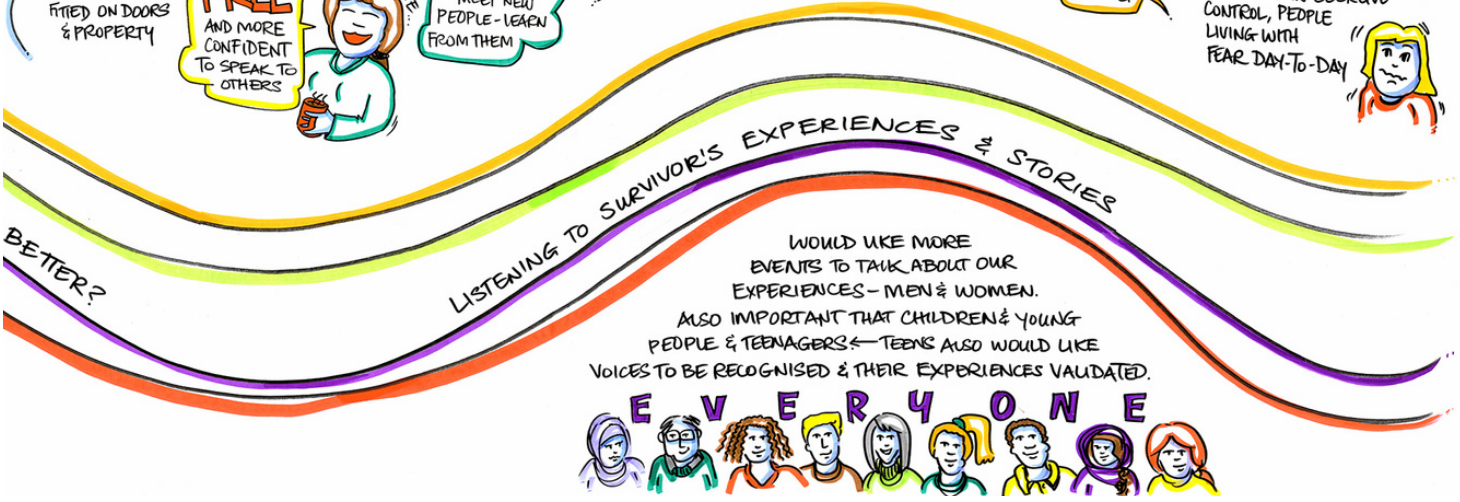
FITTED ON DOORS & PROPERTY

FREE AND MORE CONFIDENT TO SPEAK TO OTHERS

MEET NEW PEOPLE - LEARN FROM THEM

CONTROL, PEOPLE LIVING WITH FEAR DAY-TO-DAY

BETTER?

LISTENING TO SURVIVOR'S EXPERIENCES & STORIES

WOULD LIKE MORE EVENTS TO TALK ABOUT OUR EXPERIENCES - MEN & WOMEN. ALSO IMPORTANT THAT CHILDREN & YOUNG PEOPLE & TEENAGERS ← TEENS ALSO WOULD LIKE VOICES TO BE RECOGNISED & THEIR EXPERIENCES VALIDATED.

E V E R Y O N E